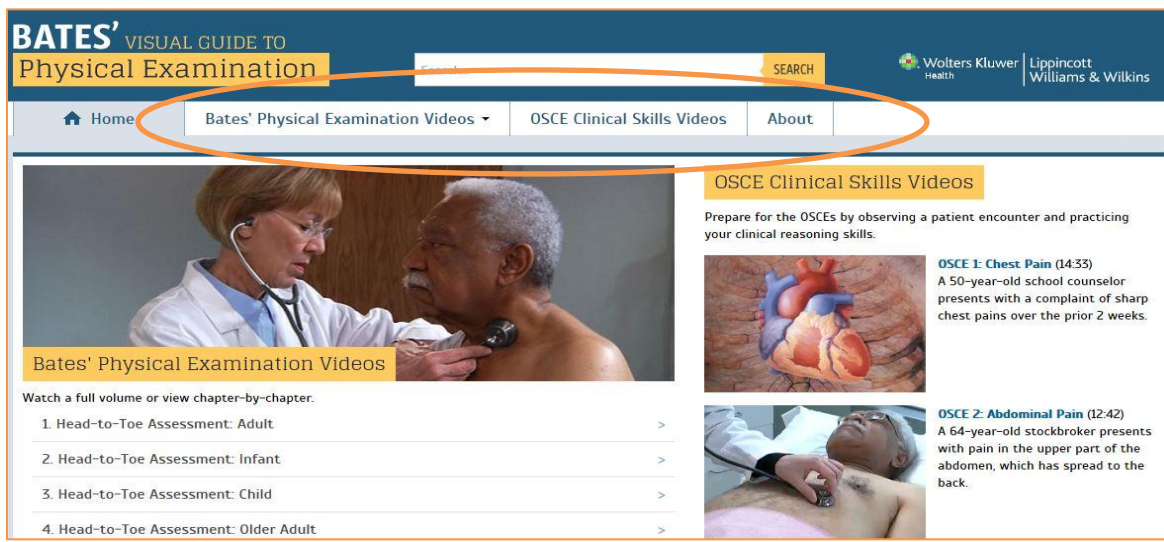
BATES' VISUAL GUIDE TO
Physical Examination

Search...

SEARCH

Wolters Kluwer Health | Lippincott Williams & Wilkins

Home
Bates' Physical Examination Videos
OSCE Clinical Skills Videos
About

Bates' Physical Examination Videos

Watch a full volume or view chapter-by-chapter.

1. Head-to-Toe Assessment: Adult >
2. Head-to-Toe Assessment: Infant >
3. Head-to-Toe Assessment: Child >
4. Head-to-Toe Assessment: Older Adult >

OSCE Clinical Skills Videos

Prepare for the OSCEs by observing a patient encounter and practicing your clinical reasoning skills.

OSCE 1: Chest Pain (14:33)
A 50-year-old school counselor presents with a complaint of sharp chest pains over the prior 2 weeks.

OSCE 2: Abdominal Pain (12:42)
A 64-year-old stockbroker presents with pain in the upper part of the abdomen, which has spread to the back.